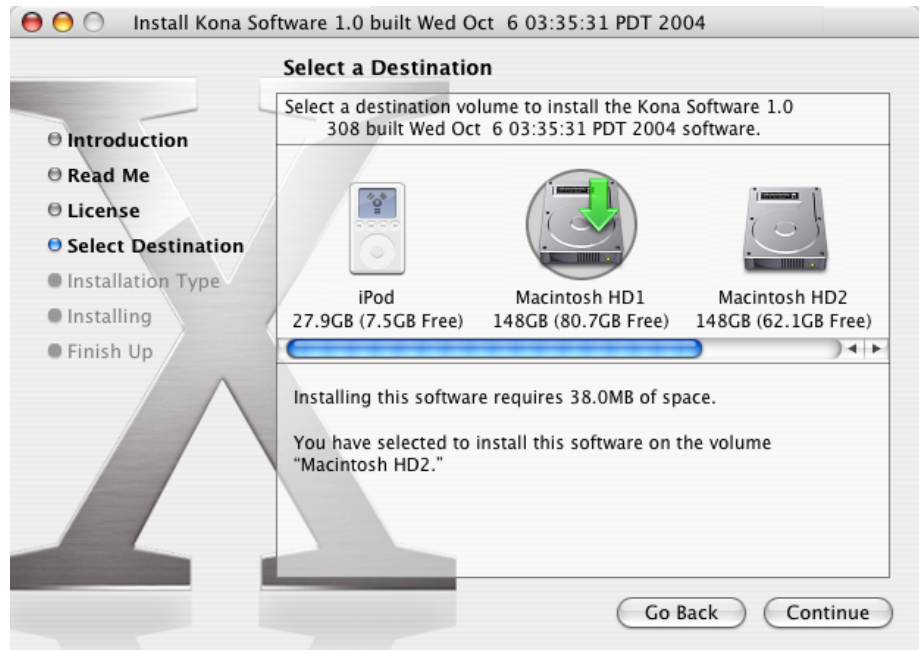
Install Kona Software 1.0 built Wed Oct 6 03:35:31 PDT 2004

Select a Destination

Introduction
Read Me
License
Select Destination
Installation Type
Installing
Finish Up

Select a destination volume to install the Kona Software 1.0 308 built Wed Oct 6 03:35:31 PDT 2004 software.

iPod
27.9GB (7.5GB Free)

Macintosh HD1
148GB (80.7GB Free)

Macintosh HD2
148GB (62.1GB Free)

Installing this software requires 38.0MB of space.

You have selected to install this software on the volume "Macintosh HD2."

Go Back
Continue